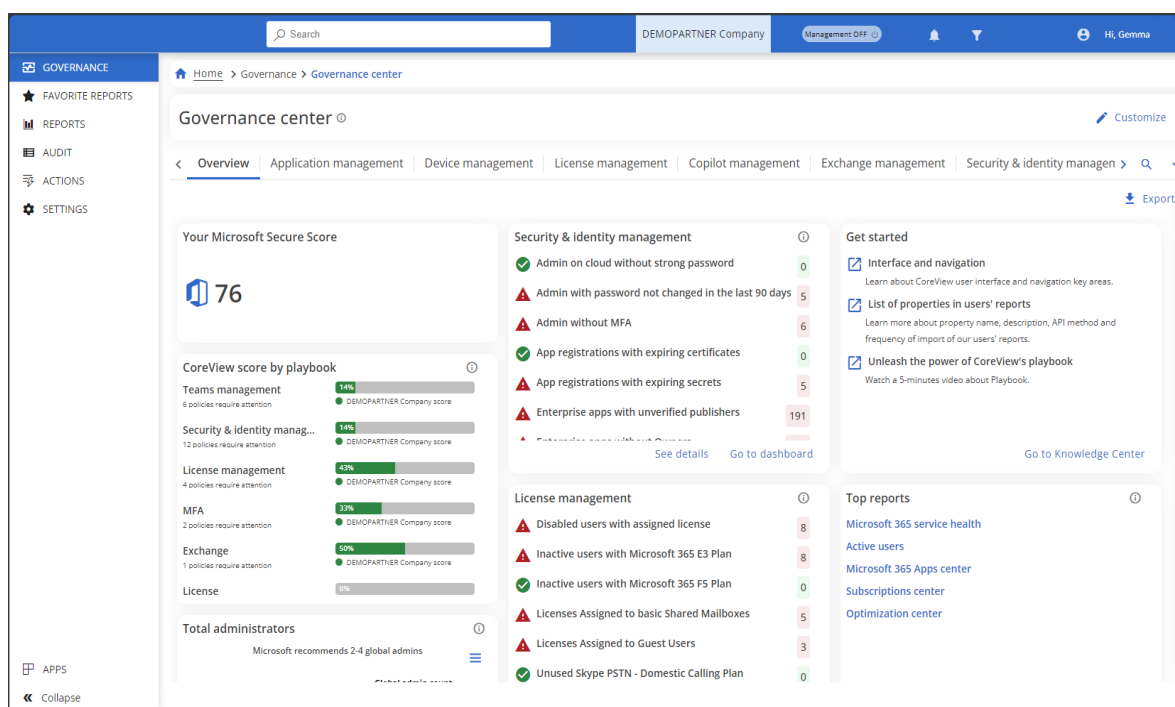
Search

DEMOPARTNER Company

Management OFF

Hi, Gemma

GOVERNANCE
FAVORITE REPORTS
REPORTS
AUDIT
ACTIONS
SETTINGS

Home > Governance > Governance center

Governance center

Customize

Overview | Application management | Device management | License management | Copilot management | Exchange management | Security & identity managen

Export

Your Microsoft Secure Score

76

CoreView score by playbook

Teams management
6 policies require attention
14%
DEMOPARTNER Company score

Security & identity manag...
12 policies require attention
14%
DEMOPARTNER Company score

License management
4 policies require attention
43%
DEMOPARTNER Company score

MFA
2 policies require attention
33%
DEMOPARTNER Company score

Exchange
1 policies require attention
50%
DEMOPARTNER Company score

License
0%

Total administrators

Microsoft recommends 2-4 global admins

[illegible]

Security & identity management

Admin on cloud without strong password 0
Admin with password not changed in the last 90 days 5
Admin without MFA 6
App registrations with expiring certificates 0
App registrations with expiring secrets 5
Enterprise apps with unverified publishers 191
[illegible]

See details Go to dashboard

License management

Disabled users with assigned license 8
Inactive users with Microsoft 365 E3 Plan 8
Inactive users with Microsoft 365 F5 Plan 0
Licenses Assigned to basic Shared Mailboxes 5
Licenses Assigned to Guest Users 3
Unused Skype PSTN - Domestic Calling Plan 0

Get started

Interface and navigation
Learn about CoreView user interface and navigation key areas.

List of properties in users' reports
Learn more about property name, description, API method and frequency of import of our users' reports.

Unleash the power of CoreView's playbook
Watch a 5-minutes video about Playbook.

Go to Knowledge Center

Top reports

Microsoft 365 service health
Active users
Microsoft 365 Apps center
Subscriptions center
Optimization center

APPS
Collapse